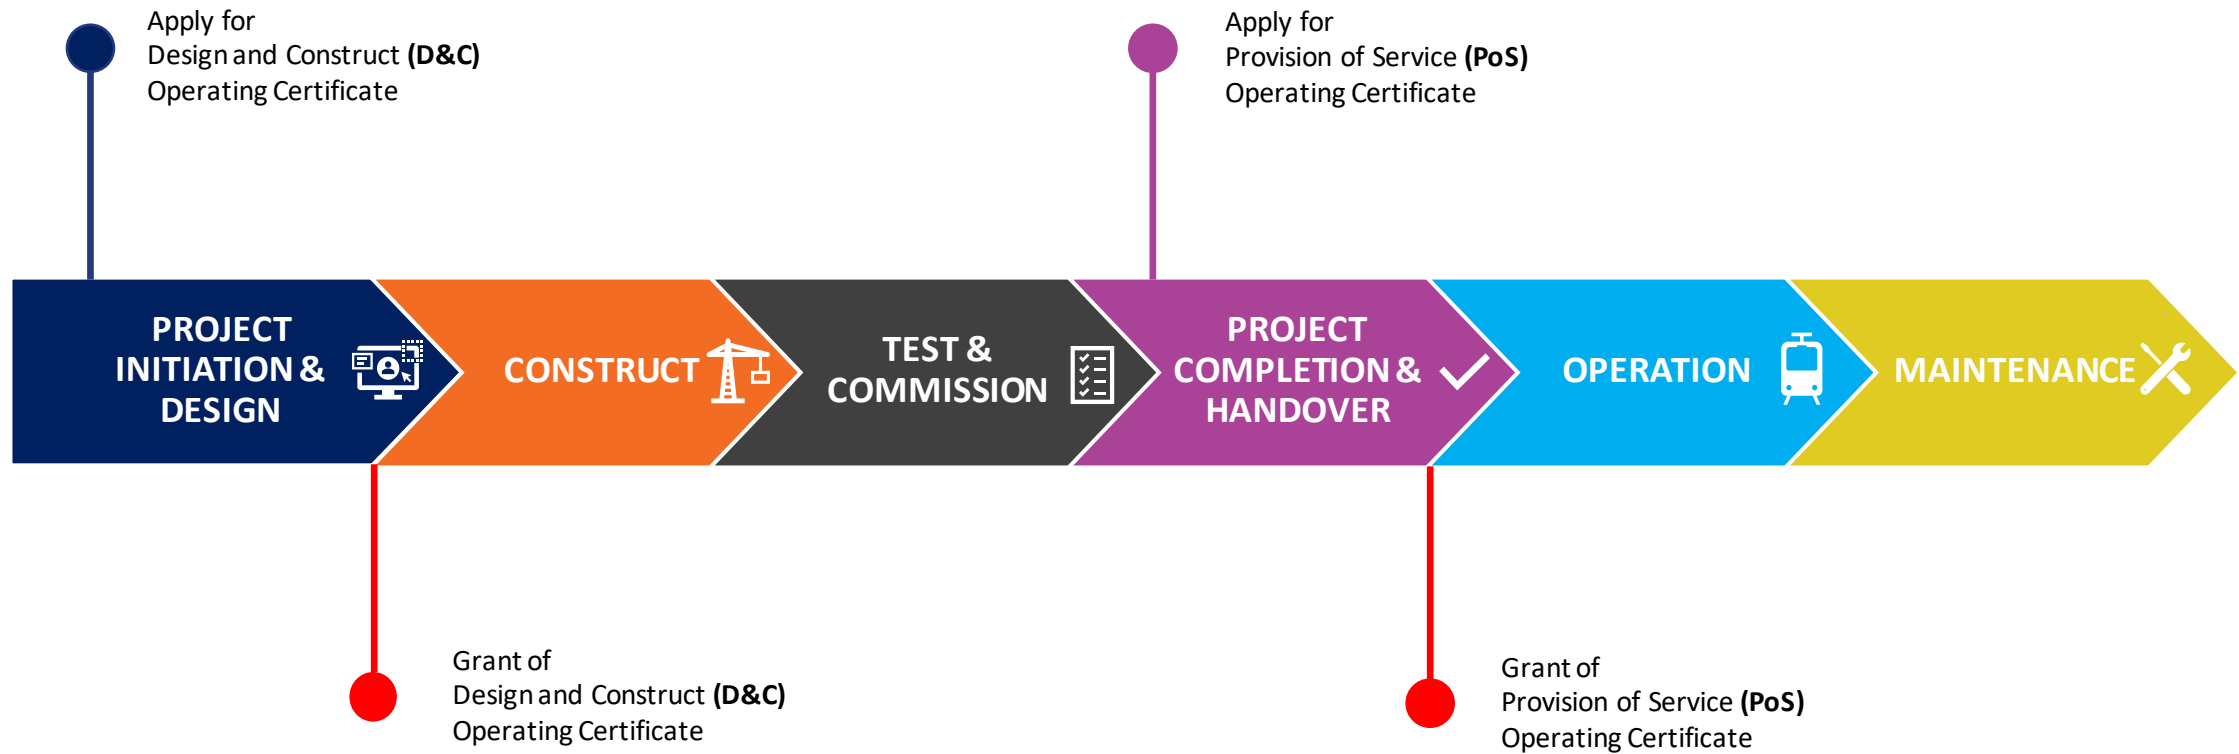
Apply for
Design and Construct **(D&C)**
Operating Certificate

Apply for
Provision of Service **(PoS)**
Operating Certificate

PROJECT INITIATION & DESIGN

CONSTRUCT

TEST & COMMISSION

PROJECT COMPLETION & HANDOVER

OPERATION

MAINTENANCE

Grant of
Design and Construct **(D&C)**
Operating Certificate

Grant of
Provision of Service **(PoS)**
Operating Certificate